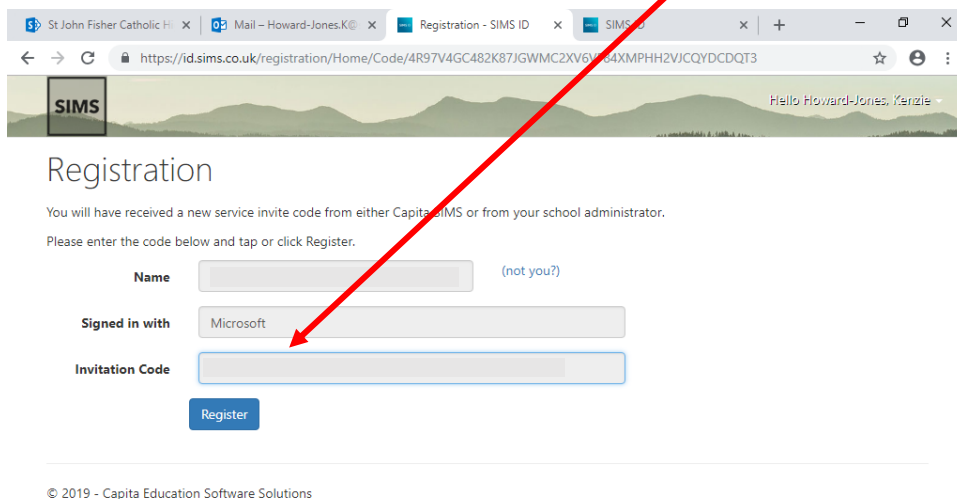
St John Fisher Catholic H ×
Mail – Howard-Jones.K ×
Registration - SIMS ID ×
SIMS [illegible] ×
+

https://id.sims.co.uk/registration/Home/Code/4R97V4GC482K87JGWMC2XV6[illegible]84XMPHH2VJCQYDCDQT3

SIMS

Hello Howard-Jones, Kenzie

Registration

You will have received a new service invite code from either Capita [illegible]IMS or from your school administrator.

Please enter the code below and tap or click Register.

Name
(not you?)

Signed in with
Microsoft

Invitation Code

Register

© 2019 - Capita Education Software Solutions